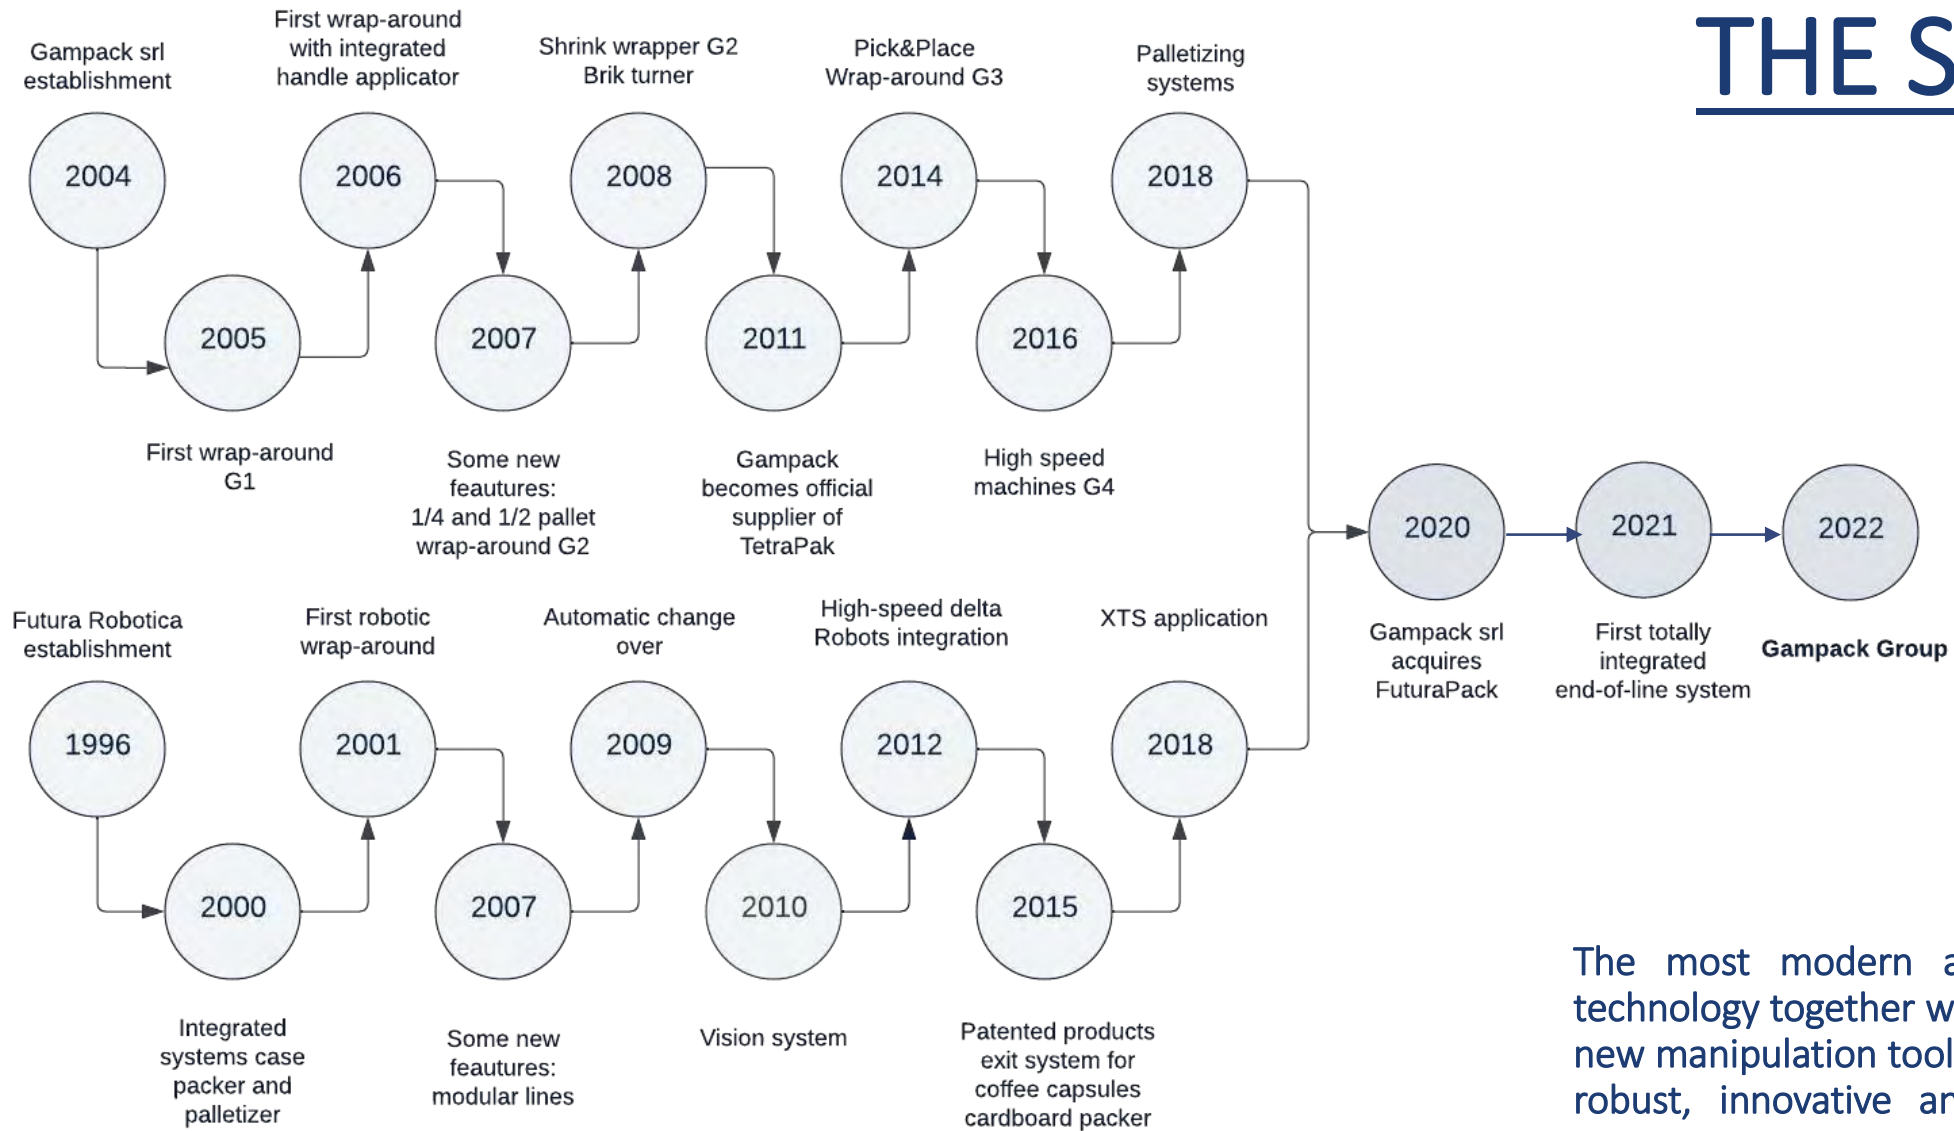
THE S

Gampack srl establishment

2004

2005

First wrap-around G1

First wrap-around with integrated handle applicator

2006

2007

Some new feautures: 1/4 and 1/2 pallet wrap-around G2

Shrink wrapper G2 Brik turner

2008

2011

Gampack becomes official supplier of TetraPak

Pick&Place Wrap-around G3

2014

2016

High speed machines G4

Palletizing systems

2018

2020

Gampack srl acquires FuturaPack

2021

First totally integrated end-of-line system

2022

Gampack Group

Futura Robotica establishment

1996

2000

Integrated systems case packer and palletizer

First robotic wrap-around

2001

2007

Some new feautures: modular lines

Automatic change over

2009

2010

Vision system

High-speed delta Robots integration

2012

2015

Patented products exit system for coffee capsules cardboard packer

XTS application

2018

The most modern a technology together w new manipulation tool robust, innovative ar